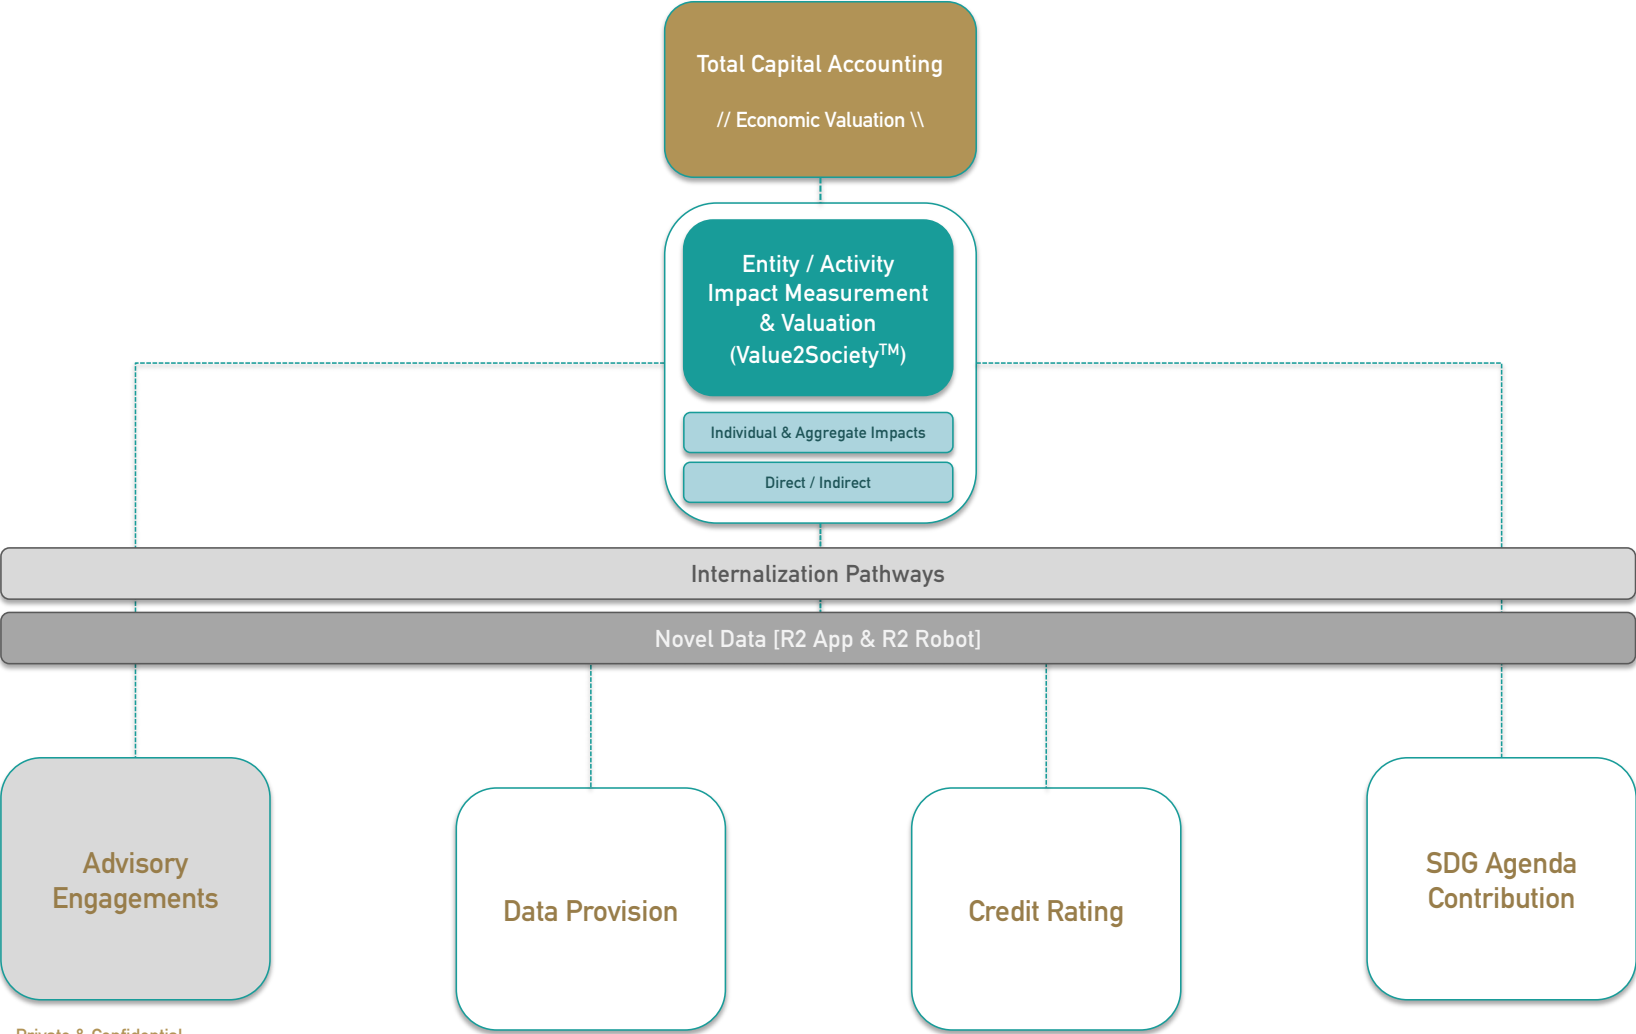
Total Capital Accounting

// Economic Valuation \\

Entity / Activity Impact Measurement & Valuation (Value2Society$^{TM}$)

Individual & Aggregate Impacts

Direct / Indirect

Internalization Pathways

Novel Data [R2 App & R2 Robot]

Advisory Engagements

Data Provision

Credit Rating

SDG Agenda Contribution

Private & Confidential